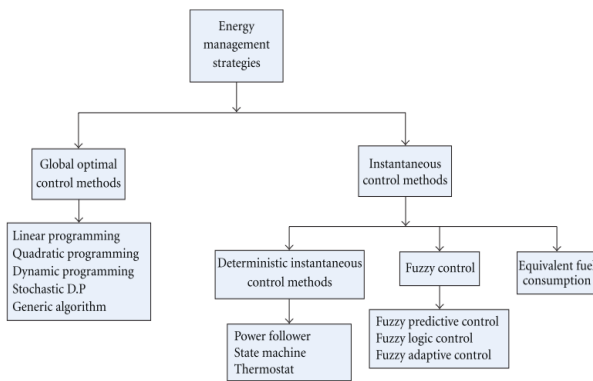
Energy management strategies

Global optimal control methods

Instantaneous control methods

Linear programming
Quadratic programming
Dynamic programming
Stochastic D.P
Generic algorithm

Deterministic instantaneous control methods

Fuzzy control

Equivalent fue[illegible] consumption

Power follower
State machine
Thermostat

Fuzzy predictive control
Fuzzy logic control
Fuzzy adaptive control